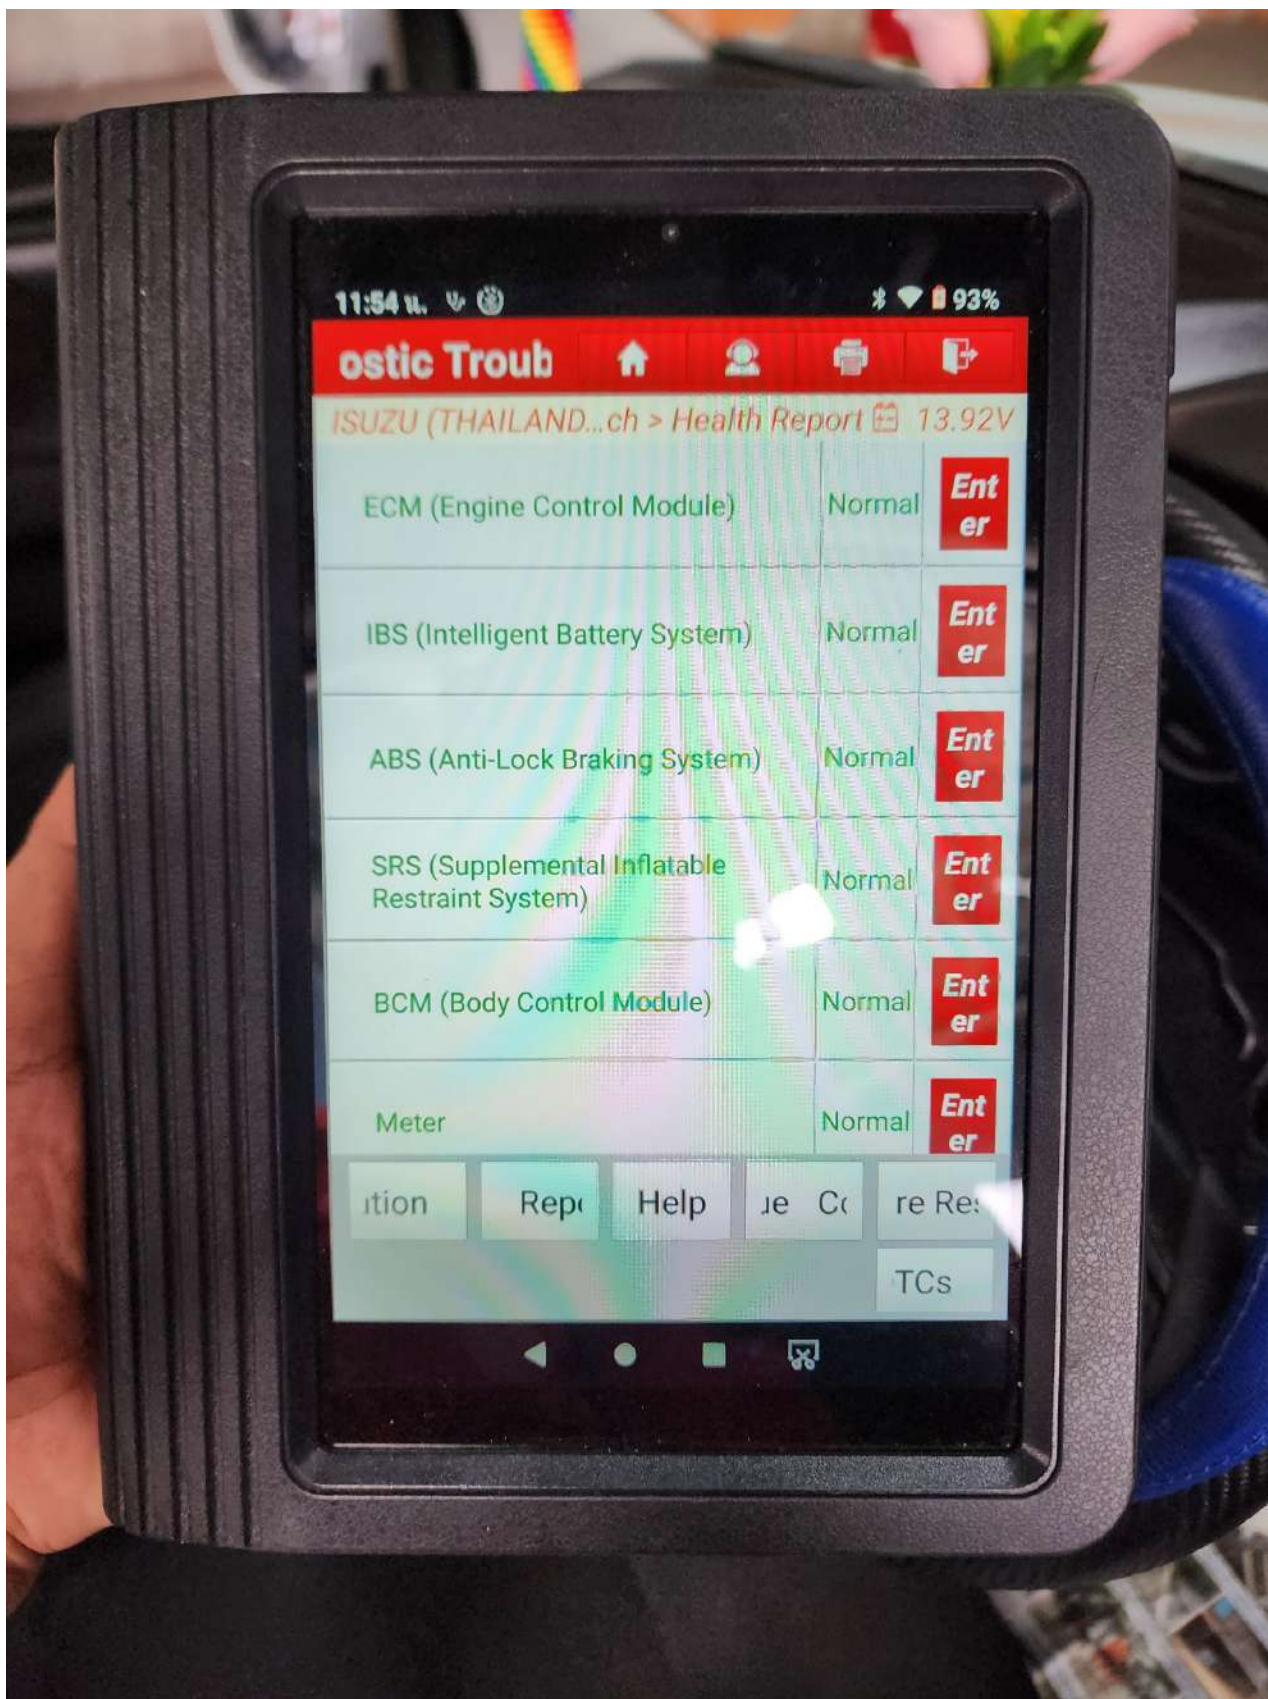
11:54 u. 93%

ostic Troub

ISUZU (THAILAND...ch > Health Report 13.92V

| | | |
|---|---|---|
| ECM (Engine Control Module) | Normal | Enter |
| IBS (Intelligent Battery System) | Normal | Enter |
| ABS (Anti-Lock Braking System) | Normal | Enter |
| SRS (Supplemental Inflatable Restraint System) | Normal | Enter |
| BCM (Body Control Module) | Normal | Enter |
| Meter | Normal | Enter |

ition Rep Help ue Cc re Res

TCs